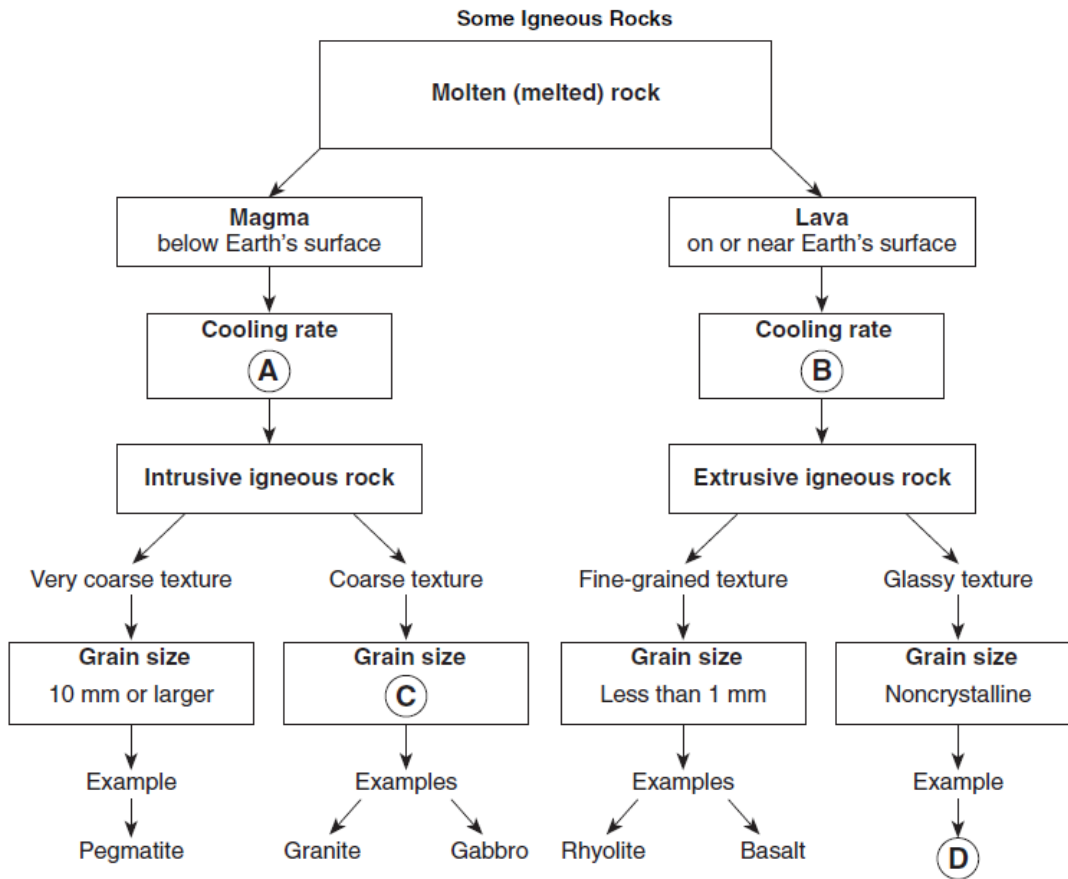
Some Igneous Rocks

Molten (melted) rock

Magma
below Earth's surface

Cooling rate
A

Intrusive igneous rock

Very coarse texture

Grain size
10 mm or larger

Example

Pegmatite

Coarse texture

Grain size
C

Examples

Granite

Gabbro

Lava
on or near Earth's surface

Cooling rate
B

Extrusive igneous rock

Fine-grained texture

Grain size
Less than 1 mm

Examples

Rhyolite

Basalt

Glassy texture

Grain size
Noncrystalline

Example

D